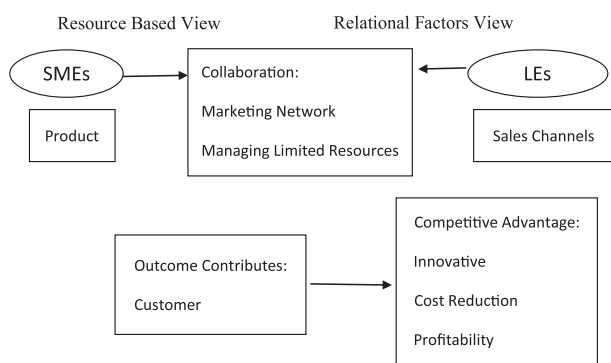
Resource Based View

Relational Factors View

SMEs

Collaboration:

Marketing Network

Managing Limited Resources

LEs

Product

Sales Channels

Outcome Contributes:

Customer

Competitive Advantage:

Innovative

Cost Reduction

Profitability